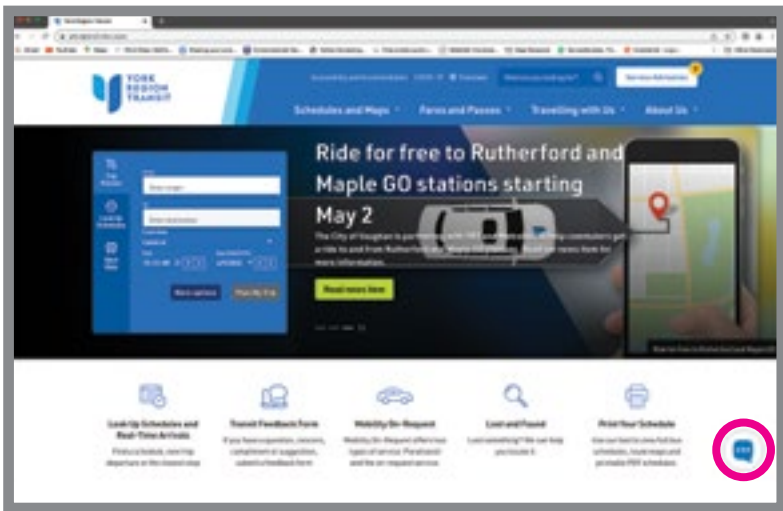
YORK REGION TRANSIT

Service Advisories

Schedules and Maps
Fares and Passes
Travelling with Us
About Us

Trip Planner
Look Up Schedules
Maps

Plan My Trip

Ride for free to Rutherford and Maple GO stations starting May 2

The City of Vaughan is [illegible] a ride to and from Rutherford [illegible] more information.

Read news here

Look Up Schedules and Real-Time Arrivals

Transit Feedback Form

Mobility On-Request

Lost and Found

Print Your Schedule